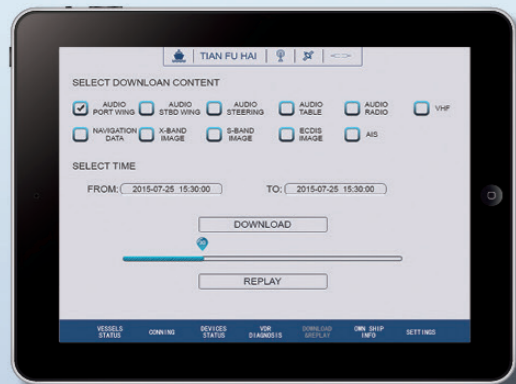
TIAN FU HAI

SELECT DOWNLOAN CONTENT

AUDIO PORT WING
AUDIO STBD WING
AUDIO STEERING
AUDIO TABLE
AUDIO RADIO
VHF
NAVIGATION DATA
X-BAND IMAGE
S-BAND IMAGE
ECDIS IMAGE
AIS

SELECT TIME

FROM: 2015-07-25 15:30:00
TO: 2015-07-25 15:30:00

DOWNLOAD

30

REPLAY

VESSELS STATUS
CONNING
DEVICES STATUS
VDR DIAGNOSIS
DOWNLOAD &REPLAY
OWN SHIP INFO
SETTINGS